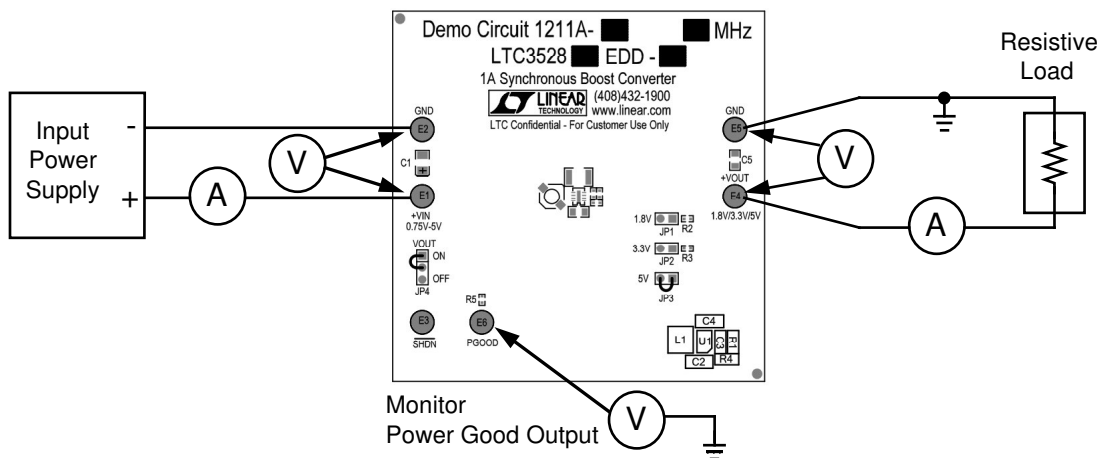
Demo Circuit 1211A- MHz
LTC3528 EDD -
1A Synchronous Boost Converter
LINEAR TECHNOLOGY (408)432-1900 www.linear.com
LTC Confidential - For Customer Use Only

Resistive Load

Input Power Supply
-
+

GND
E2
V
C1
E1
A
+VIN 0.75V-5V

GND
E5
V
C5
+VOUT
F4
1.8V/3.3V/5V
A

VOUT
ON
OFF
JP4

1.8V JP1 R2
3.3V JP2 R3
5V JP3

R5
E3
SHDN
E6
PGOOD

C4
L1 U1 C3 R1
R4
C2

Monitor
Power Good Output
V